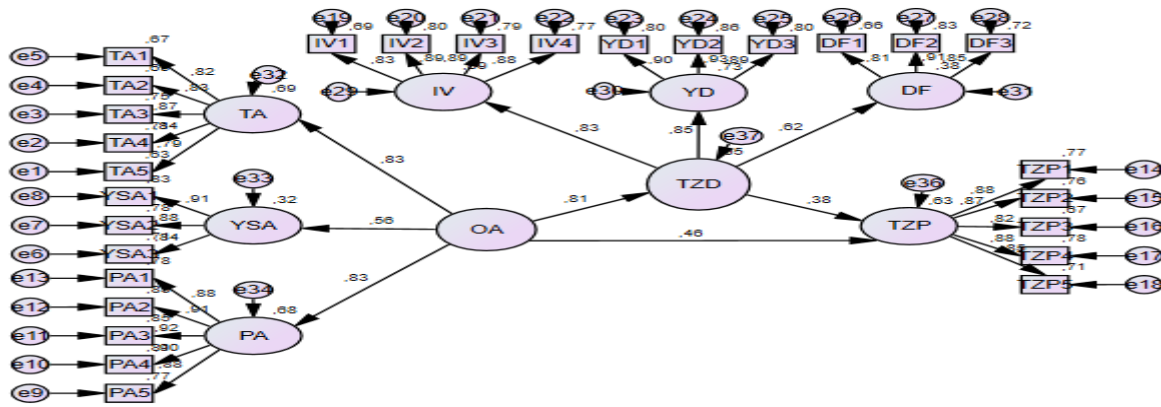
e19 ,69 e20 ,80 e21 ,79 e22 ,77 e23 ,80 e24 ,86 e25 ,80 e26 ,66 e27 ,83 e28 ,72

IV1 IV2 IV3 IV4 YD1 YD2 YD3 DF1 DF2 DF3

,83 ,89,89 ,89 ,88 ,90 ,93 ,89 ,75 ,81 ,91 ,85 ,38

e29 IV e30 YD DF e31

e5 TA1 ,67
e4 TA2 ,82 ,58
e3 TA3 ,83 ,78 ,87
e2 TA4 ,78 ,84 ,79
e1 TA5 ,63 ,83

e32 ,69 TA

,83 ,85 ,62 e37 ,85

,83

e33 ,32
e8 YSA1 ,91 ,78
e7 YSA2 ,88 ,78
e6 YSA3 ,84 ,78

YSA ,56 OA ,81 TZD ,38 e36 ,63 TZP

,46

,83

e13 PA1 ,88
e12 PA2 ,86 ,91 ,85
e11 PA3 ,92 ,89
e10 PA4 ,90 ,88
e9 PA5 ,77

e34 ,68 PA

TZP1 ,77 e14
TZP2 ,88 ,87 ,76 e15
TZP3 ,82 ,67 e16
TZP4 ,88 ,78 e17
TZP5 ,85 ,71 e18